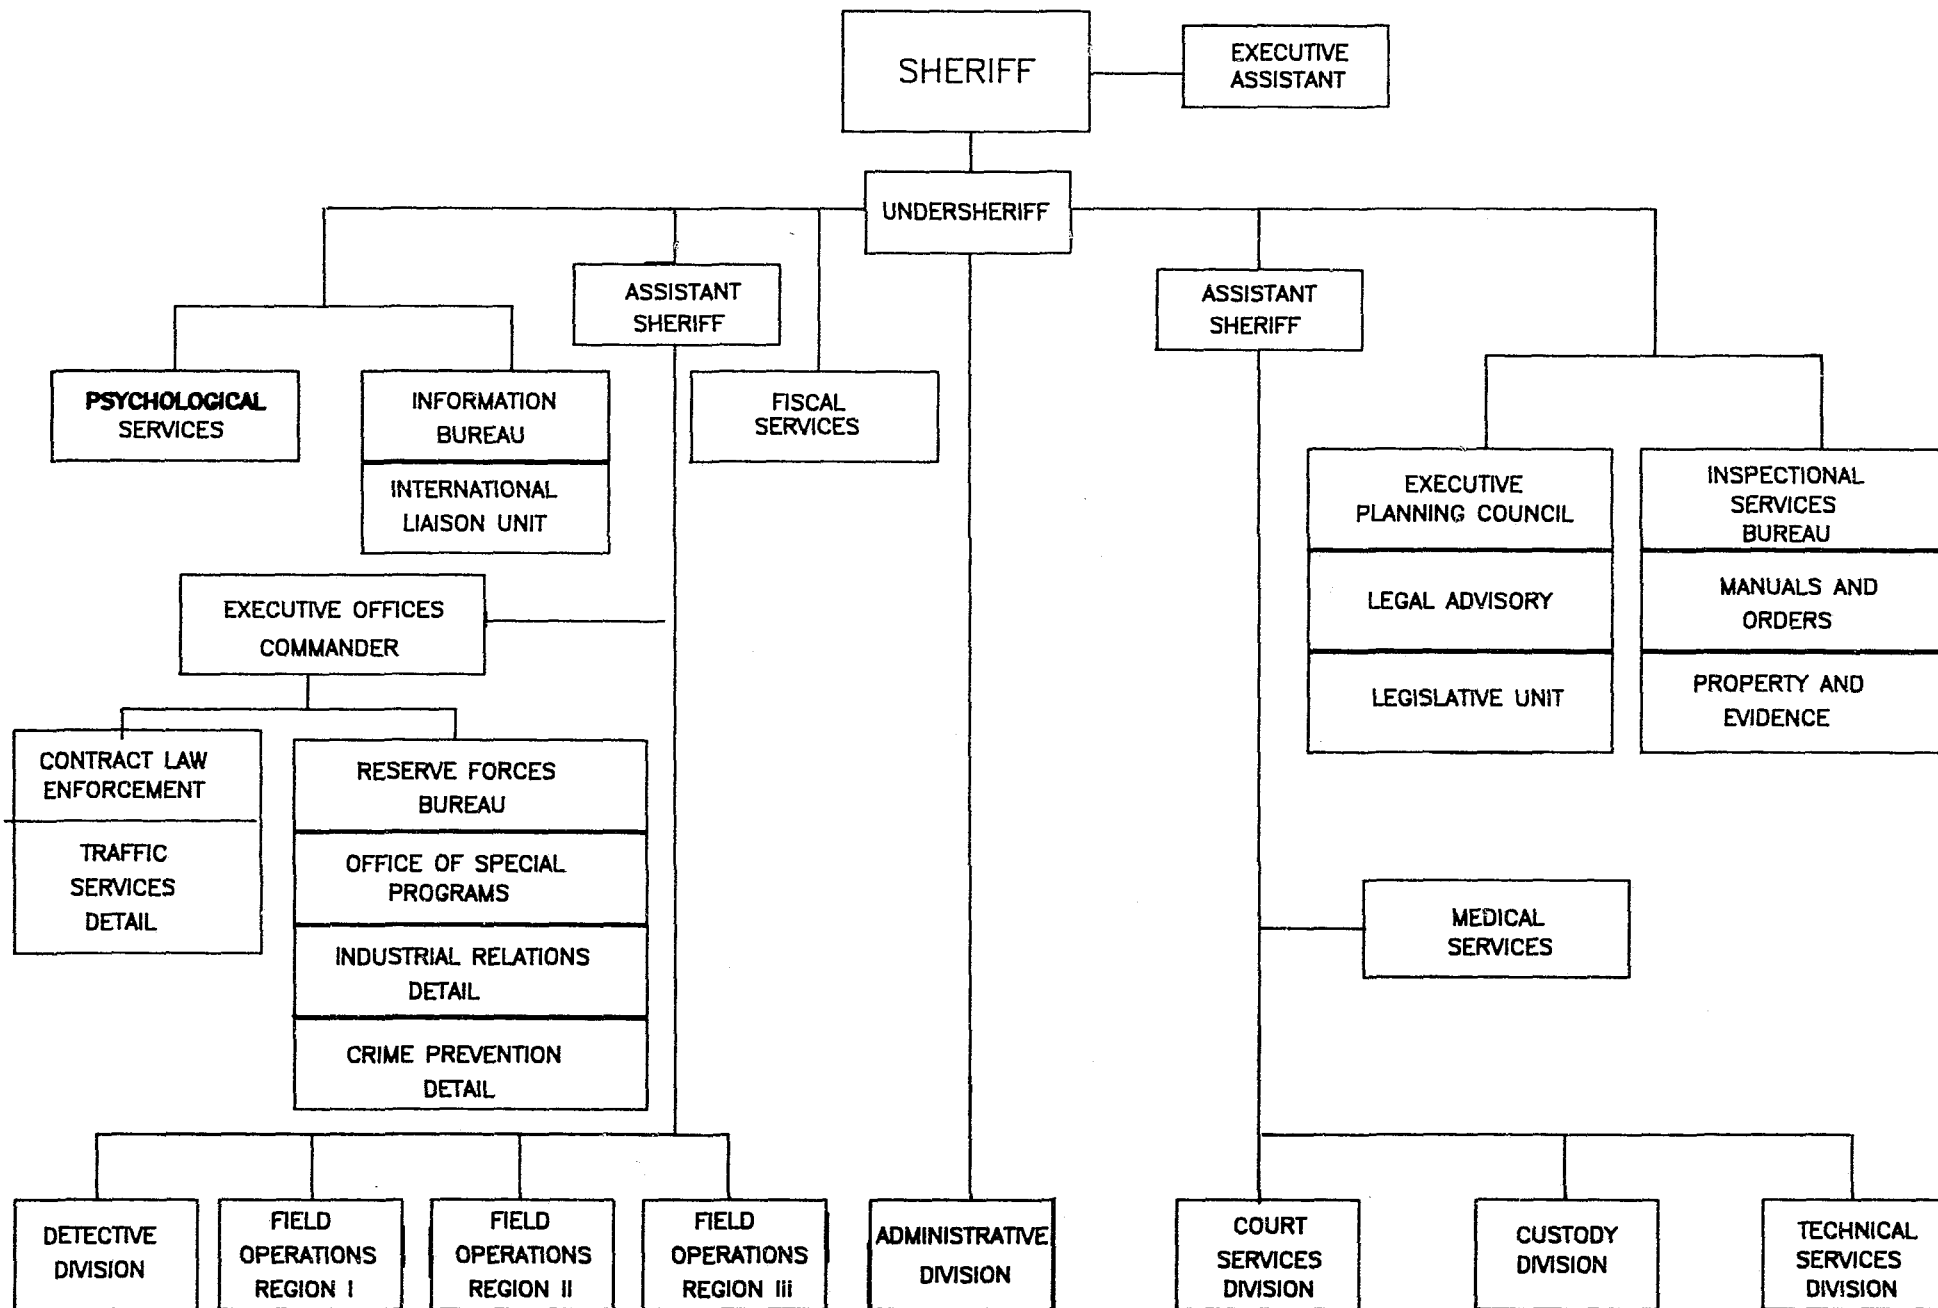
SHERIFF

EXECUTIVE ASSISTANT

UNDERSHERIFF

ASSISTANT SHERIFF

ASSISTANT SHERIFF

PSYCHOLOGICAL SERVICES

INFORMATION BUREAU

INTERNATIONAL LIAISON UNIT

FISCAL SERVICES

EXECUTIVE PLANNING COUNCIL

LEGAL ADVISORY

LEGISLATIVE UNIT

INSPECTIONAL SERVICES BUREAU

MANUALS AND ORDERS

PROPERTY AND EVIDENCE

EXECUTIVE OFFICES COMMANDER

CONTRACT LAW ENFORCEMENT

TRAFFIC SERVICES DETAIL

RESERVE FORCES BUREAU

OFFICE OF SPECIAL PROGRAMS

INDUSTRIAL RELATIONS DETAIL

CRIME PREVENTION DETAIL

MEDICAL SERVICES

DETECTIVE DIVISION

FIELD OPERATIONS REGION I

FIELD OPERATIONS REGION II

FIELD OPERATIONS REGION III

ADMINISTRATIVE DIVISION

COURT SERVICES DIVISION

CUSTODY DIVISION

TECHNICAL SERVICES DIVISION